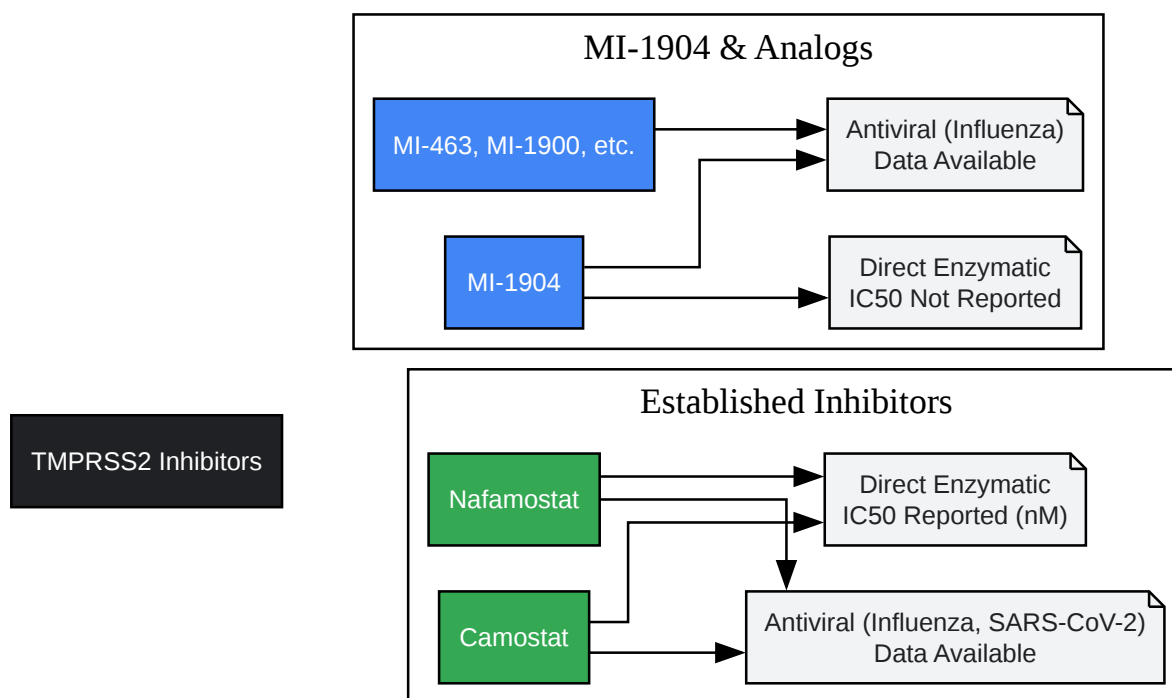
MI-1904 & Analogs

MI-463, MI-1900, etc.

Antiviral (Influenza) Data Available

MI-1904

Direct Enzymatic IC50 Not Reported

TMPRSS2 Inhibitors

Established Inhibitors

Nafamostat

Direct Enzymatic IC50 Reported (nM)

Camostat

Antiviral (Influenza, SARS-CoV-2) Data Available